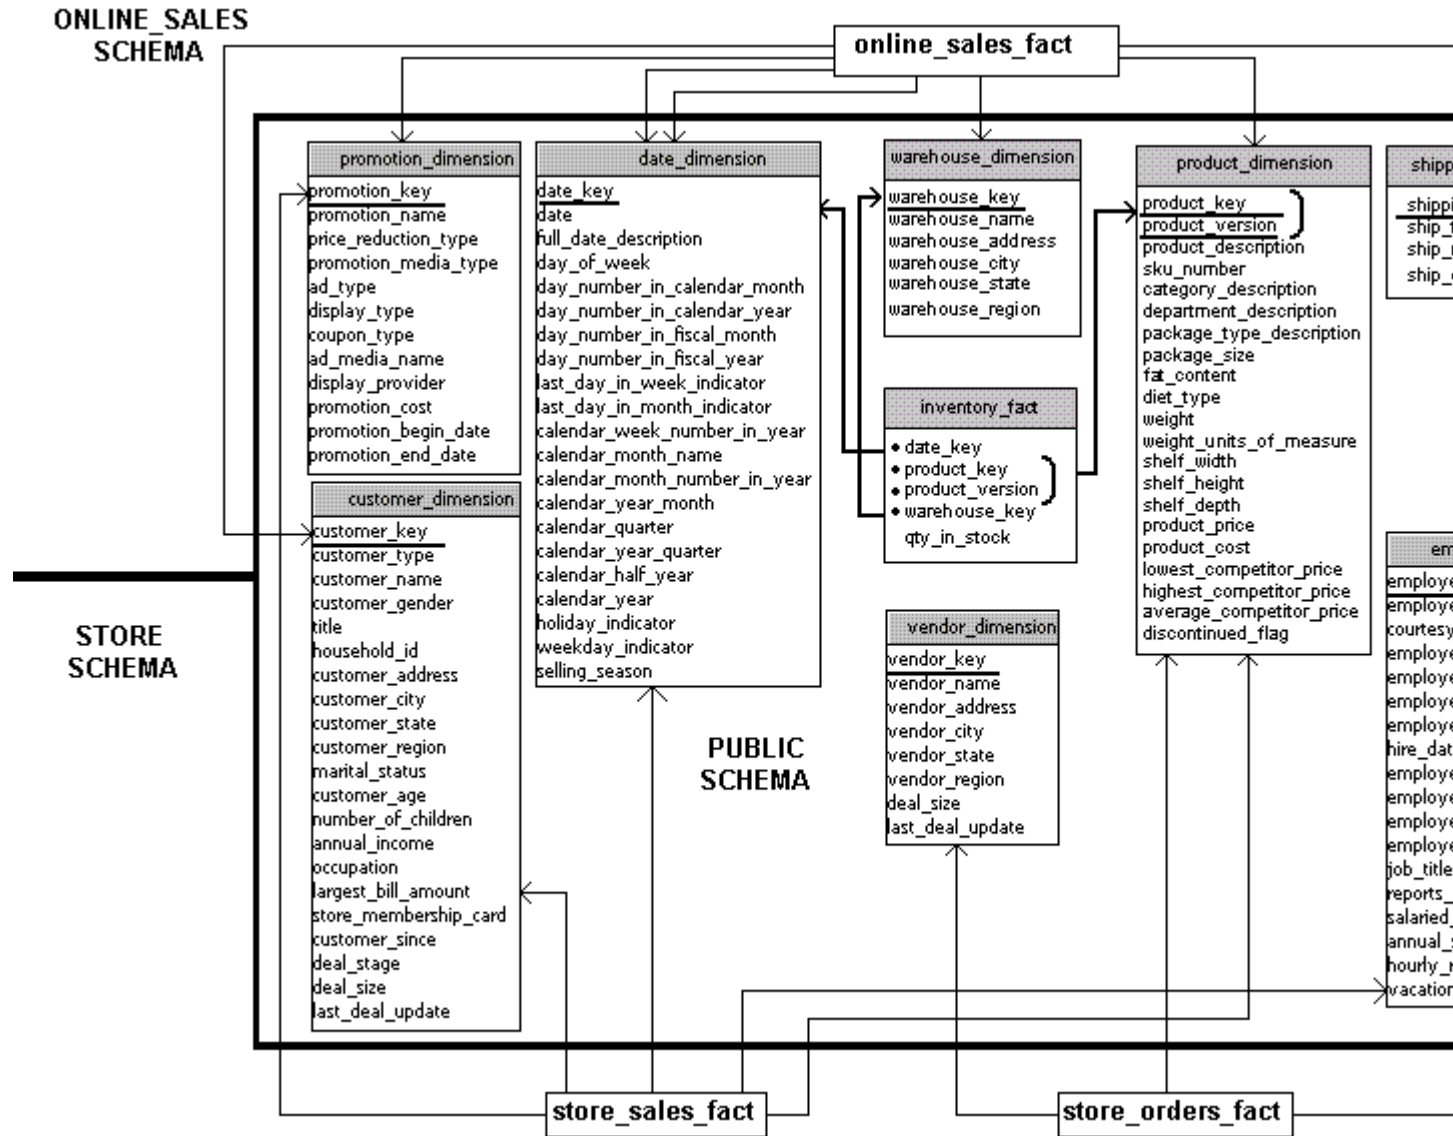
ONLINE_SALES SCHEMA

online_sales_fact

promotion_dimension
promotion_key
promotion_name
price_reduction_type
promotion_media_type
ad_type
display_type
coupon_type
ad_media_name
display_provider
promotion_cost
promotion_begin_date
promotion_end_date

date_dimension
date_key
date
full_date_description
day_of_week
day_number_in_calendar_month
day_number_in_calendar_year
day_number_in_fiscal_month
day_number_in_fiscal_year
last_day_in_week_indicator
last_day_in_month_indicator
calendar_week_number_in_year
calendar_month_name
calendar_month_number_in_year
calendar_year_month
calendar_quarter
calendar_year_quarter
calendar_half_year
calendar_year
holiday_indicator
weekday_indicator
selling_season

warehouse_dimension
warehouse_key
warehouse_name
warehouse_address
warehouse_city
warehouse_state
warehouse_region

product_dimension
product_key
product_version
product_description
sku_number
category_description
department_description
package_type_description
package_size
fat_content
diet_type
weight
weight_units_of_measure
shelf_width
shelf_height
shelf_depth
product_price
product_cost
lowest_competitor_price
highest_competitor_price
average_competitor_price
discontinued_flag

shipp
shippi
ship_
ship_
ship_

inventory_fact
• date_key
• product_key
• product_version
• warehouse_key
qty_in_stock

customer_dimension
customer_key
customer_type
customer_name
customer_gender
title
household_id
customer_address
customer_city
customer_state
customer_region
marital_status
customer_age
number_of_children
annual_income
occupation
largest_bill_amount
store_membership_card
customer_since
deal_stage
deal_size
last_deal_update

STORE SCHEMA

PUBLIC SCHEMA

vendor_dimension
vendor_key
vendor_name
vendor_address
vendor_city
vendor_state
vendor_region
deal_size
last_deal_update

em
employe
employe
courtesy
employe
employe
employe
employe
hire_dat
employe
employe
employe
employe
job_title
reports_
salaried_
annual_
hourly_
vacation

store_sales_fact

store_orders_fact